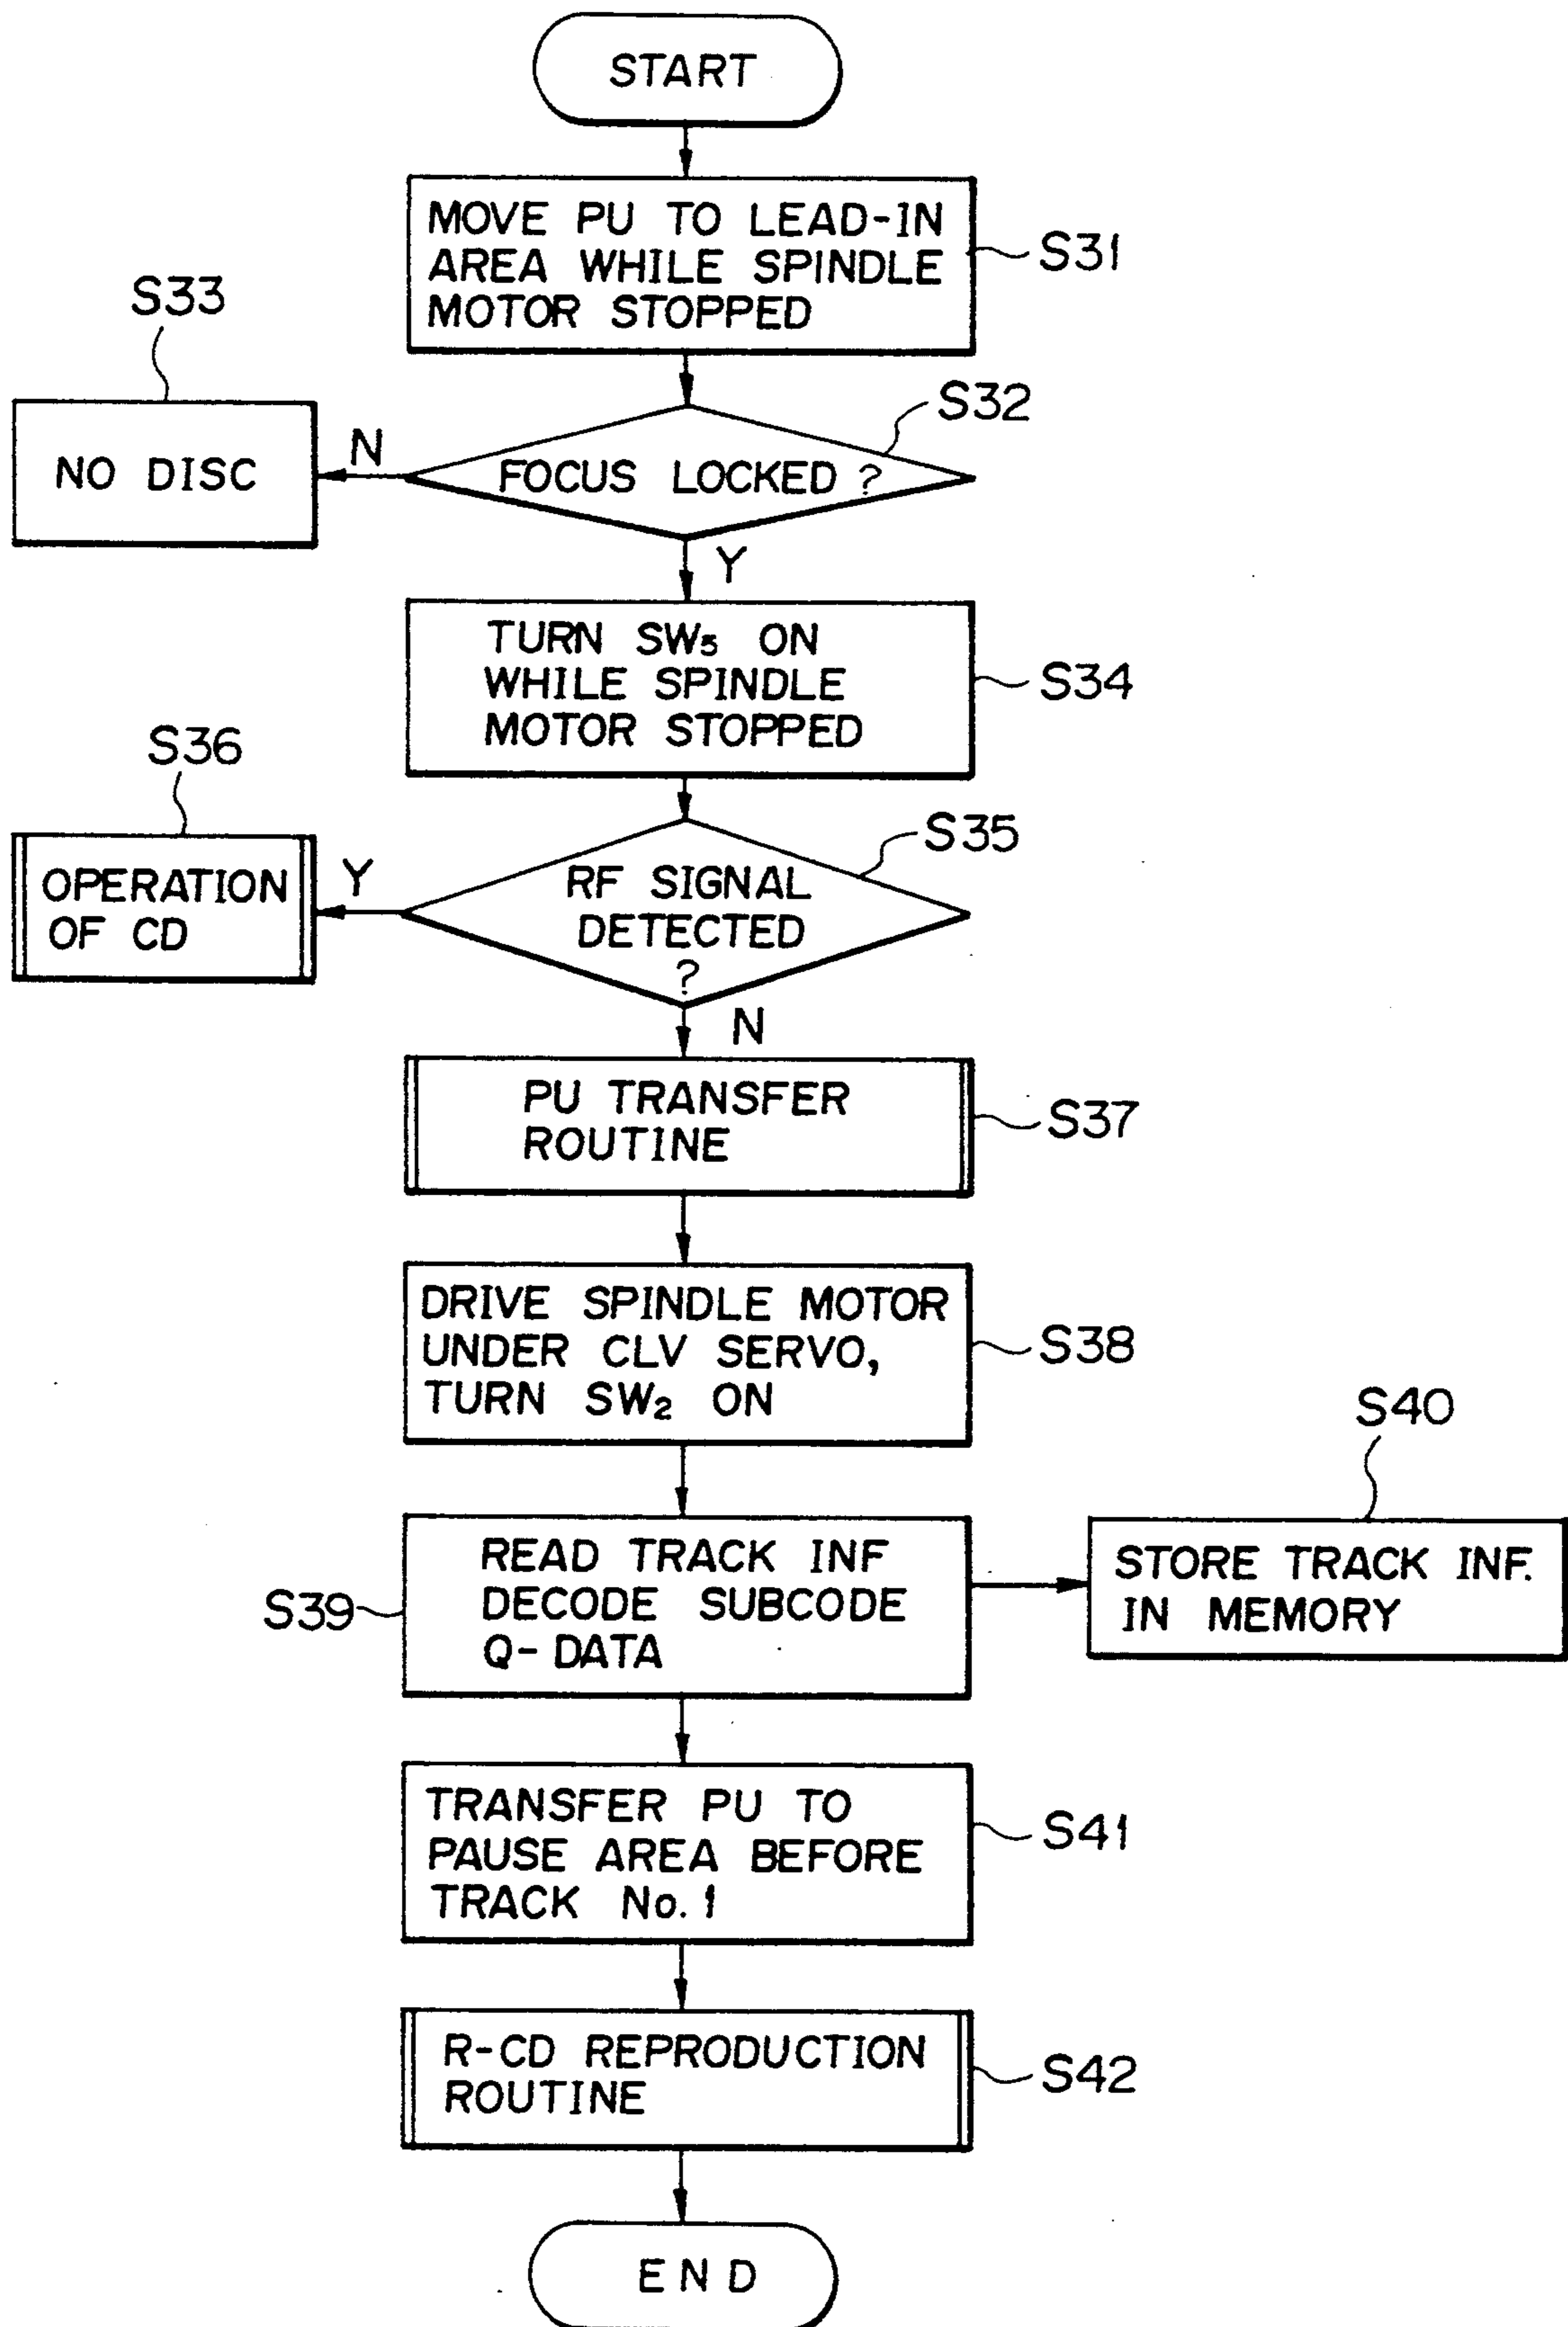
START

MOVE PU TO LEAD-IN AREA WHILE SPINDLE MOTOR STOPPED

S31

S33

NO DISC

N

FOCUS LOCKED ?

S32

Y

TURN $SW_5$ ON WHILE SPINDLE MOTOR STOPPED

S34

S36

OPERATION OF CD

Y

RF SIGNAL DETECTED ?

S35

N

PU TRANSFER ROUTINE

S37

DRIVE SPINDLE MOTOR UNDER CLV SERVO, TURN $SW_2$ ON

S38

S40

S39

READ TRACK INF DECODE SUBCODE Q-DATA

STORE TRACK INF. IN MEMORY

TRANSFER PU TO PAUSE AREA BEFORE TRACK No. 1

S41

R-CD REPRODUCTION ROUTINE

S42

END